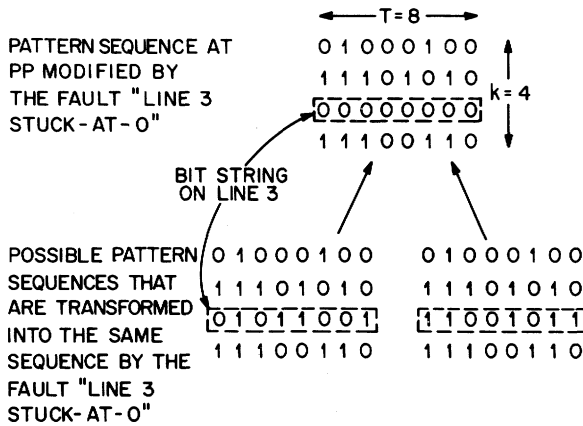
T = 8

PATTERN SEQUENCE AT PP MODIFIED BY THE FAULT "LINE 3 STUCK-AT-0"

0 1 0 0 0 1 0 0
1 1 1 0 1 0 1 0
0 0 0 0 0 0 0 0
1 1 1 0 0 1 1 0

k = 4

BIT STRING ON LINE 3

POSSIBLE PATTERN SEQUENCES THAT ARE TRANSFORMED INTO THE SAME SEQUENCE BY THE FAULT "LINE 3 STUCK-AT-0"

0 1 0 0 0 1 0 0
1 1 1 0 1 0 1 0
0 1 0 1 1 0 0 1
1 1 1 0 0 1 1 0

0 1 0 0 0 1 0 0
1 1 1 0 1 0 1 0
1 1 0 0 1 0 1 1
1 1 1 0 0 1 1 0